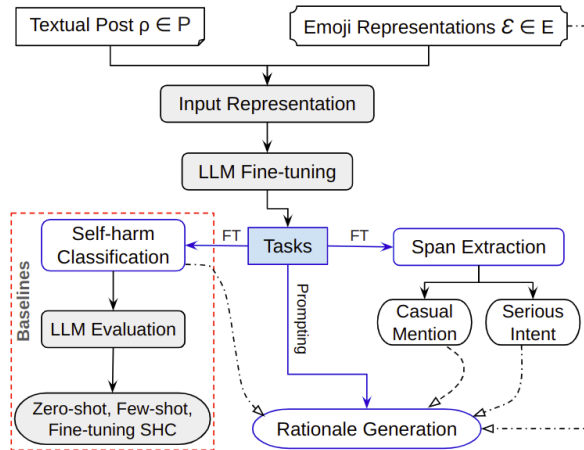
Textual Post $\rho \in P$

Emoji Representations $\mathcal{E} \in E$

Input Representation

LLM Fine-tuning

Baselines

Self-harm Classification

FT

Tasks

FT

Span Extraction

Prompting

LLM Evaluation

Casual Mention

Serious Intent

Zero-shot, Few-shot, Fine-tuning SHC

Rationale Generation